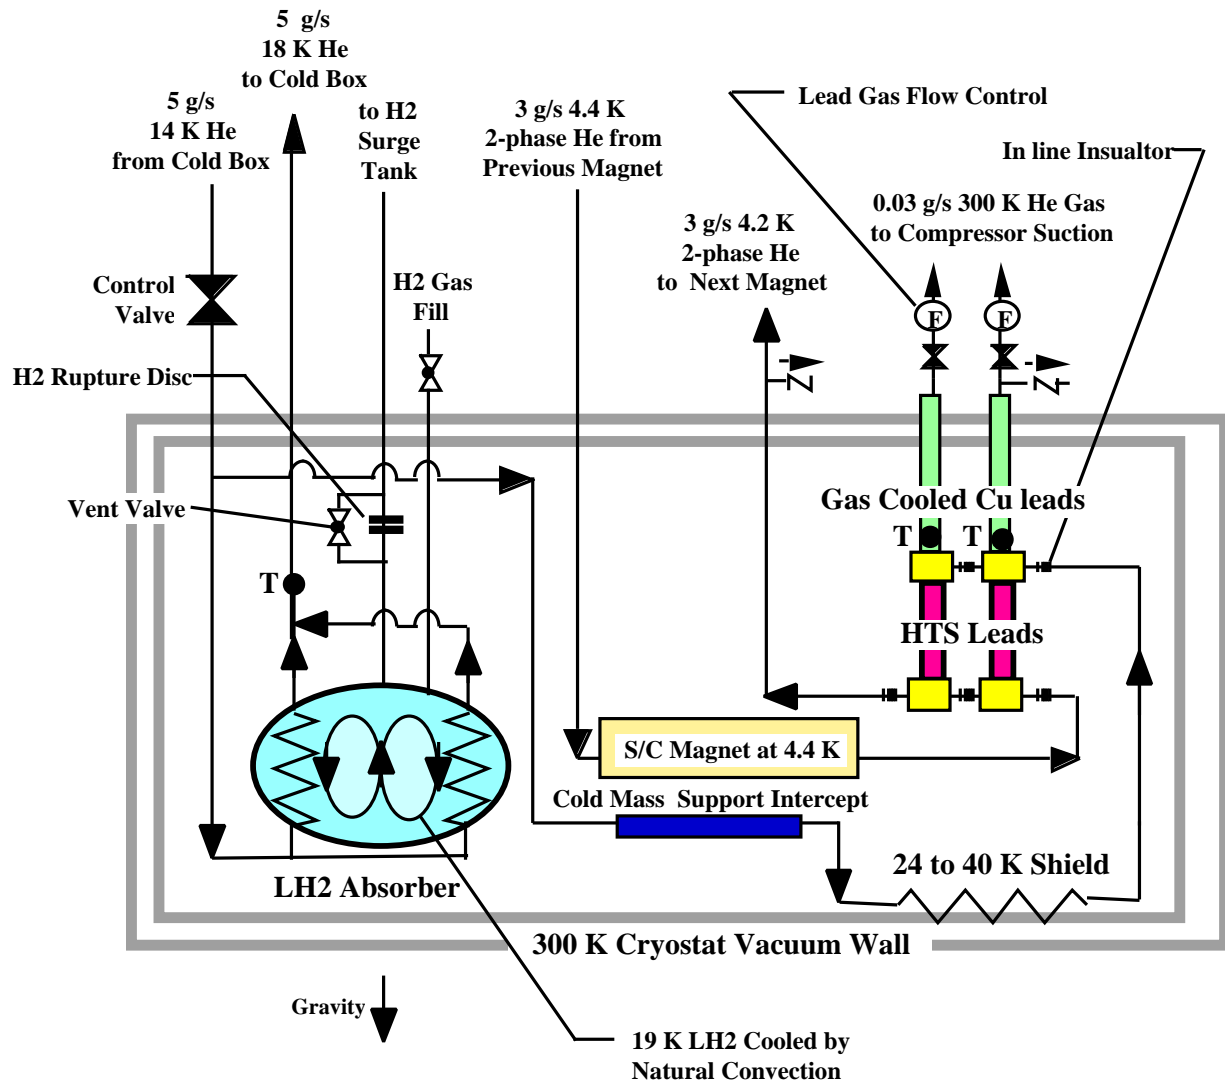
5 g/s
18 K He
to Cold Box

5 g/s
14 K He
from Cold Box

to H2
Surge
Tank

3 g/s 4.4 K
2-phase He from
Previous Magnet

Lead Gas Flow Control

In line Insualtor

0.03 g/s 300 K He Gas
to Compressor Suction

3 g/s 4.2 K
2-phase He
to Next Magnet

Control
Valve

H2 Gas
Fill

F

F

H2 Rupture Disc

Gas Cooled Cu leads

Vent Valve

T

T

T

HTS Leads

S/C Magnet at 4.4 K

Cold Mass Support Intercept

24 to 40 K Shield

LH2 Absorber

300 K Cryostat Vacuum Wall

Gravity

19 K LH2 Cooled by
Natural Convection